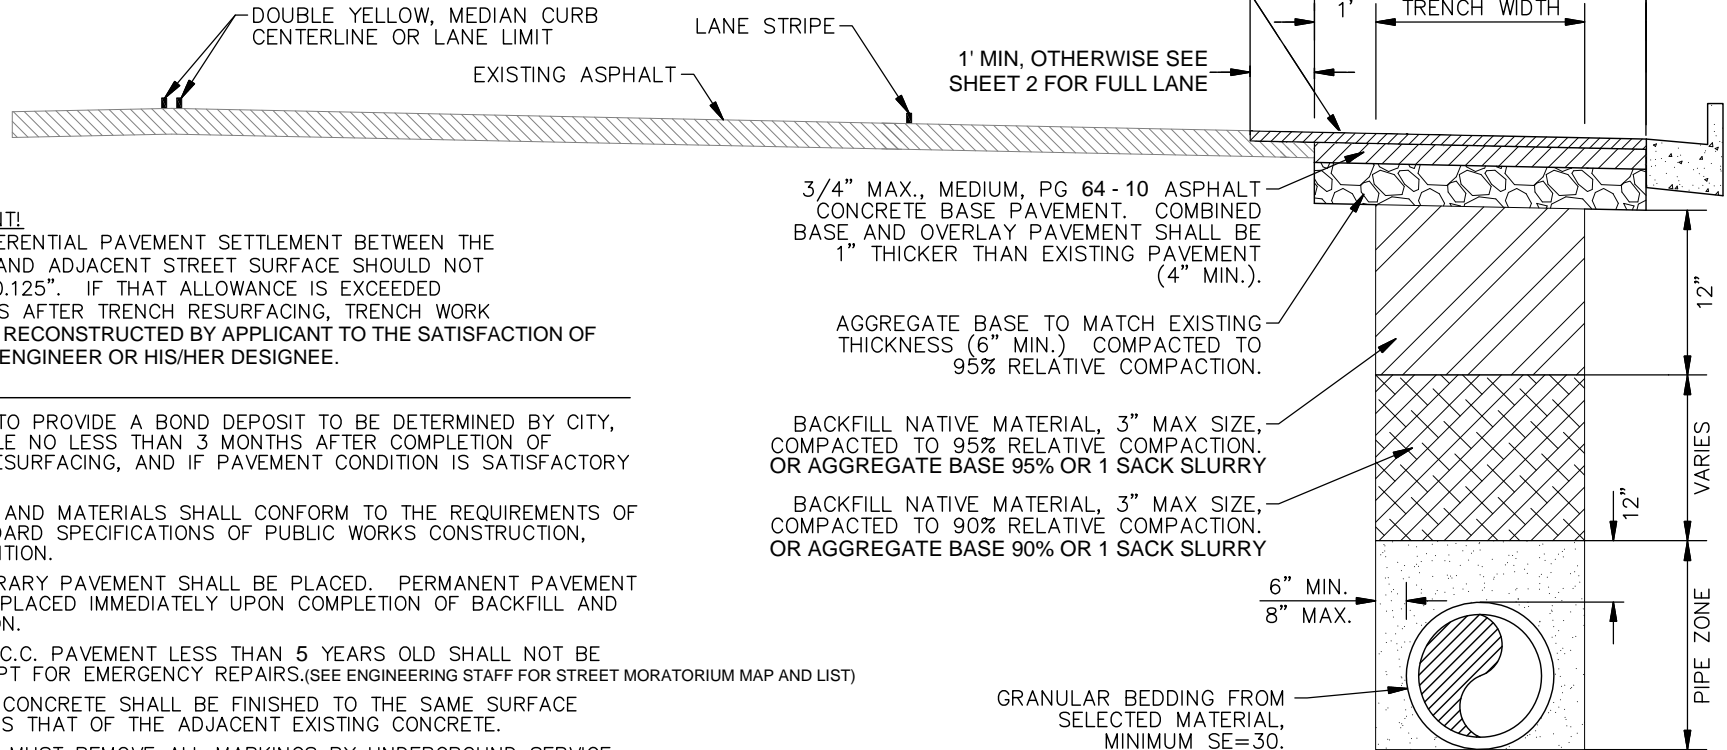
DOUBLE YELLOW, MEDIAN CURB CENTERLINE OR LANE LIMIT

LANE STRIPE

EXISTING ASPHALT

1'

TRENCH WIDTH

1' MIN, OTHERWISE SEE SHEET 2 FOR FULL LANE

3/4" MAX., MEDIUM, PG 64 - 10 ASPHALT CONCRETE BASE PAVEMENT. COMBINED BASE AND OVERLAY PAVEMENT SHALL BE 1" THICKER THAN EXISTING PAVEMENT (4" MIN.).

AGGREGATE BASE TO MATCH EXISTING THICKNESS (6" MIN.) COMPACTED TO 95% RELATIVE COMPACTION.

BACKFILL NATIVE MATERIAL, 3" MAX SIZE, COMPACTED TO 95% RELATIVE COMPACTION. OR AGGREGATE BASE 95% OR 1 SACK SLURRY

BACKFILL NATIVE MATERIAL, 3" MAX SIZE, COMPACTED TO 90% RELATIVE COMPACTION. OR AGGREGATE BASE 90% OR 1 SACK SLURRY

6" MIN.
8" MAX.

GRANULAR BEDDING FROM SELECTED MATERIAL, MINIMUM SE=30.

12"

VARIES

12"

PIPE ZONE

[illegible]NT!
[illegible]ERENTIAL PAVEMENT SETTLEMENT BETWEEN THE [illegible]AND ADJACENT STREET SURFACE SHOULD NOT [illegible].125". IF THAT ALLOWANCE IS EXCEEDED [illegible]S AFTER TRENCH RESURFACING, TRENCH WORK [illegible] RECONSTRUCTED BY APPLICANT TO THE SATISFACTION OF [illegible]ENGINEER OR HIS/HER DESIGNEE.

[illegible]TO PROVIDE A BOND DEPOSIT TO BE DETERMINED BY CITY, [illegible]LE NO LESS THAN 3 MONTHS AFTER COMPLETION OF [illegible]SURFACING, AND IF PAVEMENT CONDITION IS SATISFACTORY

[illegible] AND MATERIALS SHALL CONFORM TO THE REQUIREMENTS OF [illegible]DARD SPECIFICATIONS OF PUBLIC WORKS CONSTRUCTION, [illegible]ITION.

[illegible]RARY PAVEMENT SHALL BE PLACED. PERMANENT PAVEMENT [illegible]PLACED IMMEDIATELY UPON COMPLETION OF BACKFILL AND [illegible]N.

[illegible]C.C. PAVEMENT LESS THAN 5 YEARS OLD SHALL NOT BE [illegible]PT FOR EMERGENCY REPAIRS.(SEE ENGINEERING STAFF FOR STREET MORATORIUM MAP AND LIST)

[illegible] CONCRETE SHALL BE FINISHED TO THE SAME SURFACE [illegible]S THAT OF THE ADJACENT EXISTING CONCRETE.

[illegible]